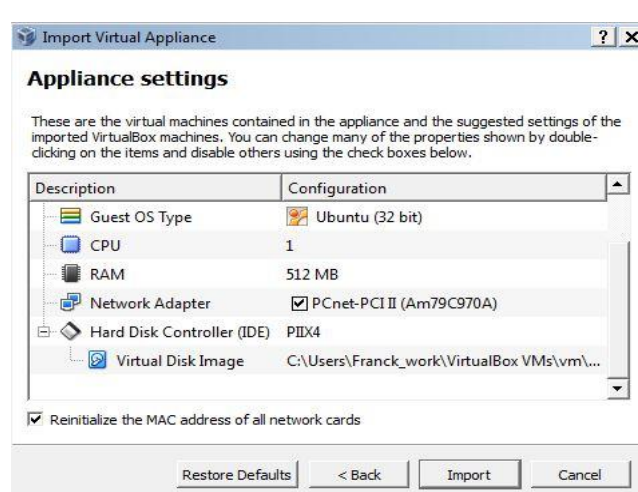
Import Virtual Appliance

? X

Appliance settings

These are the virtual machines contained in the appliance and the suggested settings of the imported VirtualBox machines. You can change many of the properties shown by double-clicking on the items and disable others using the check boxes below.

| Description | Configuration |
|---|---|
| Guest OS Type | Ubuntu (32 bit) |
| CPU | 1 |
| RAM | 512 MB |
| Network Adapter | ☑ PCnet-PCI II (Am79C970A) |
| Hard Disk Controller (IDE) | PIIX4 |
| Virtual Disk Image | C:\Users\Franck_work\VirtualBox VMs\vm\... |

☑ Reinitialize the MAC address of all network cards

Restore Defaults | < Back | Import | Cancel